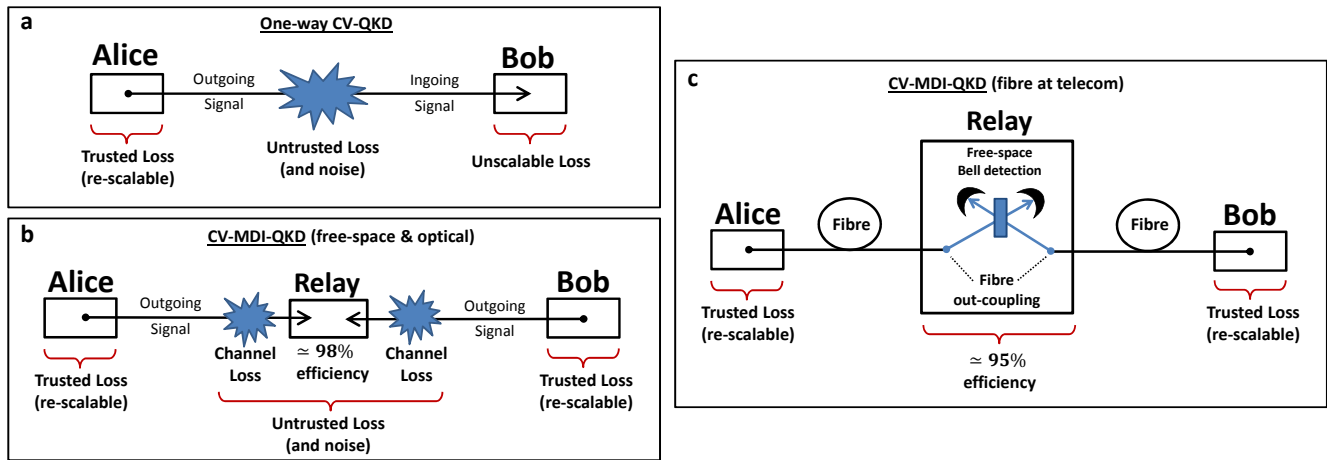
a

One-way CV-QKD

Alice

Outgoing Signal

Ingoing Signal

Bob

Trusted Loss (re-scalable)

Untrusted Loss (and noise)

Unscalable Loss

b

CV-MDI-QKD (free-space & optical)

Alice

Outgoing Signal

Relay

Outgoing Signal

Bob

Channel Loss

$\simeq 98\%$ efficiency

Channel Loss

Trusted Loss (re-scalable)

Trusted Loss (re-scalable)

Untrusted Loss (and noise)

c

CV-MDI-QKD (fibre at telecom)

Relay

Free-space Bell detection

Alice

Fibre

Fibre

Bob

Fibre out-coupling

Trusted Loss (re-scalable)

Trusted Loss (re-scalable)

$\simeq 95\%$ efficiency